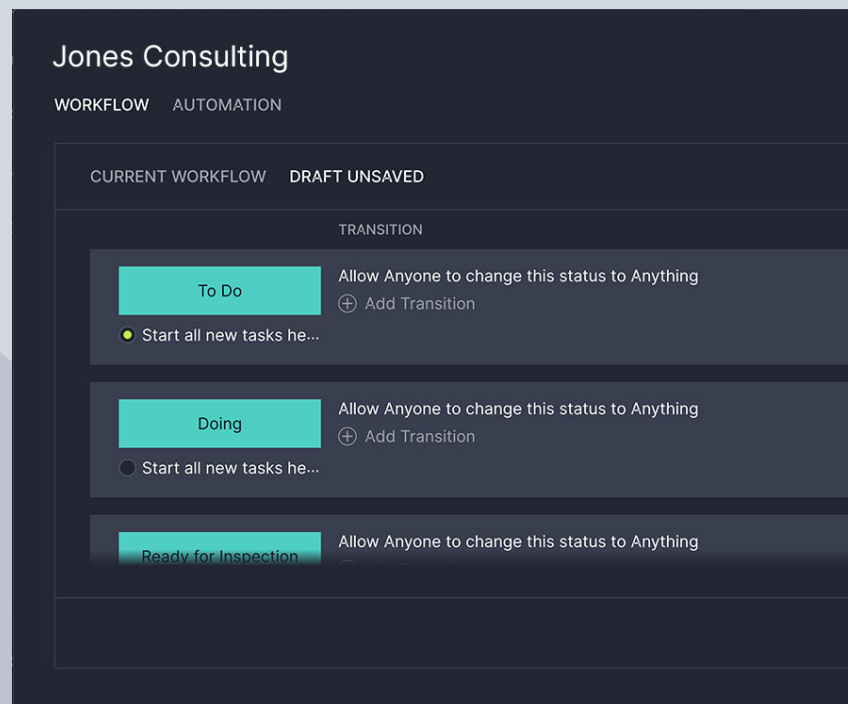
Jones Consulting

WORKFLOW AUTOMATION

CURRENT WORKFLOW DRAFT UNSAVED

TRANSITION

To Do

Start all new tasks he...

Allow Anyone to change this status to Anything

Add Transition

Doing

Start all new tasks he...

Allow Anyone to change this status to Anything

Add Transition

Ready for Inspection

Allow Anyone to change this status to Anything

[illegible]